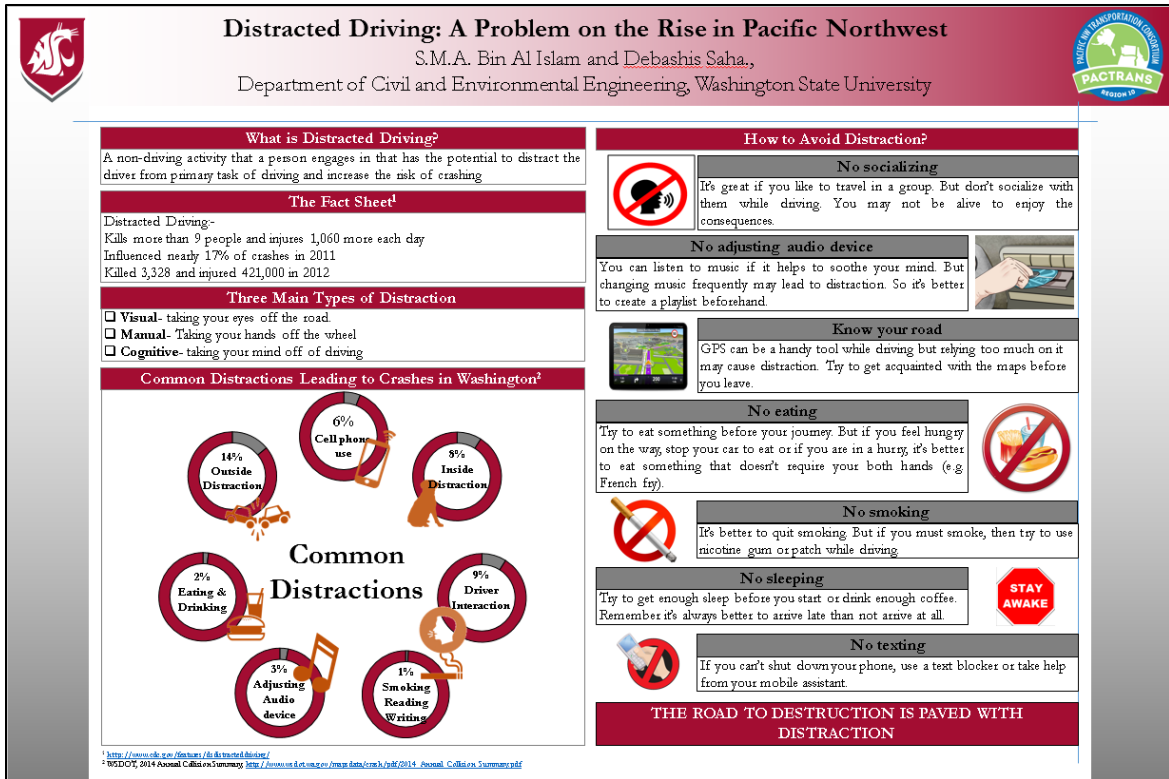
Distracted Driving: A Problem on the Rise in Pacific Northwest
S.M.A. Bin Al Islam and Debashis Saha.,
Department of Civil and Environmental Engineering, Washington State University

PACIFIC NW TRANSPORTATION CONSORTIUM
PACTRANS
REGION 10

What is Distracted Driving?
A non-driving activity that a person engages in that has the potential to distract the driver from primary task of driving and increase the risk of crashing

The Fact Sheet$^1$
Distracted Driving:-
Kills more than 9 people and injures 1,060 more each day
Influenced nearly 17% of crashes in 2011
Killed 3,328 and injured 421,000 in 2012

Three Main Types of Distraction
❑ Visual- taking your eyes off the road.
❑ Manual- Taking your hands off the wheel
❑ Cognitive- taking your mind off of driving

Common Distractions Leading to Crashes in Washington$^2$
6% Cell phone use
14% Outside Distraction
8% Inside Distraction
Common Distractions
2% Eating & Drinking
9% Driver Interaction
3% Adjusting Audio device
1% Smoking Reading Writing

$^1$ http://www.cdc.gov/features/dsdistracteddriving/
$^2$ WSDOT, 2014 Annual Collision Summary, http://www.wsdot.wa.gov/mapsdata/crash/pdf/2014_Annual_Collision_Summary.pdf

How to Avoid Distraction?

No socializing
It's great if you like to travel in a group. But don't socialize with them while driving. You may not be alive to enjoy the consequences.

No adjusting audio device
You can listen to music if it helps to soothe your mind. But changing music frequently may lead to distraction. So it's better to create a playlist beforehand.

Know your road
GPS can be a handy tool while driving but relying too much on it may cause distraction. Try to get acquainted with the maps before you leave.

No eating
Try to eat something before your journey. But if you feel hungry on the way, stop your car to eat or if you are in a hurry, it's better to eat something that doesn't require your both hands (e.g. French fry).

No smoking
It's better to quit smoking. But if you must smoke, then try to use nicotine gum or patch while driving.

No sleeping
Try to get enough sleep before you start or drink enough coffee. Remember it's always better to arrive late than not arrive at all.

STAY AWAKE

No texting
If you can't shut down your phone, use a text blocker or take help from your mobile assistant.

THE ROAD TO DESTRUCTION IS PAVED WITH DISTRACTION